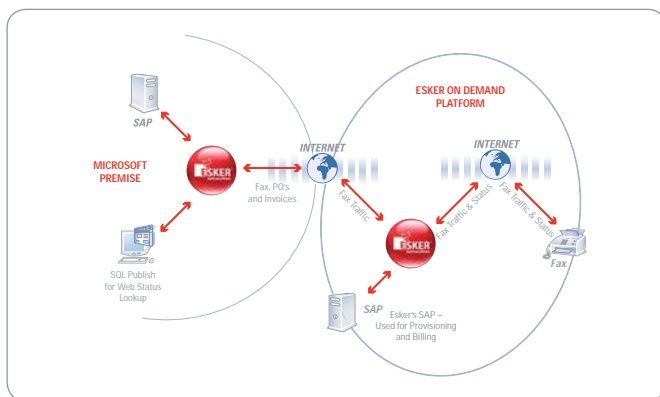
SAP

MICROSOFT PREMISE

ESKER

SQL Publish for Web Status Lookup

INTERNET

Fax, PO's and Invoices

ESKER ON DEMAND PLATFORM

INTERNET

Fax Traffic

Fax Traffic & Status

Fax Traffic & Status

ESKER

Fax

SAP

Esker's SAP – Used for Provisioning and Billing